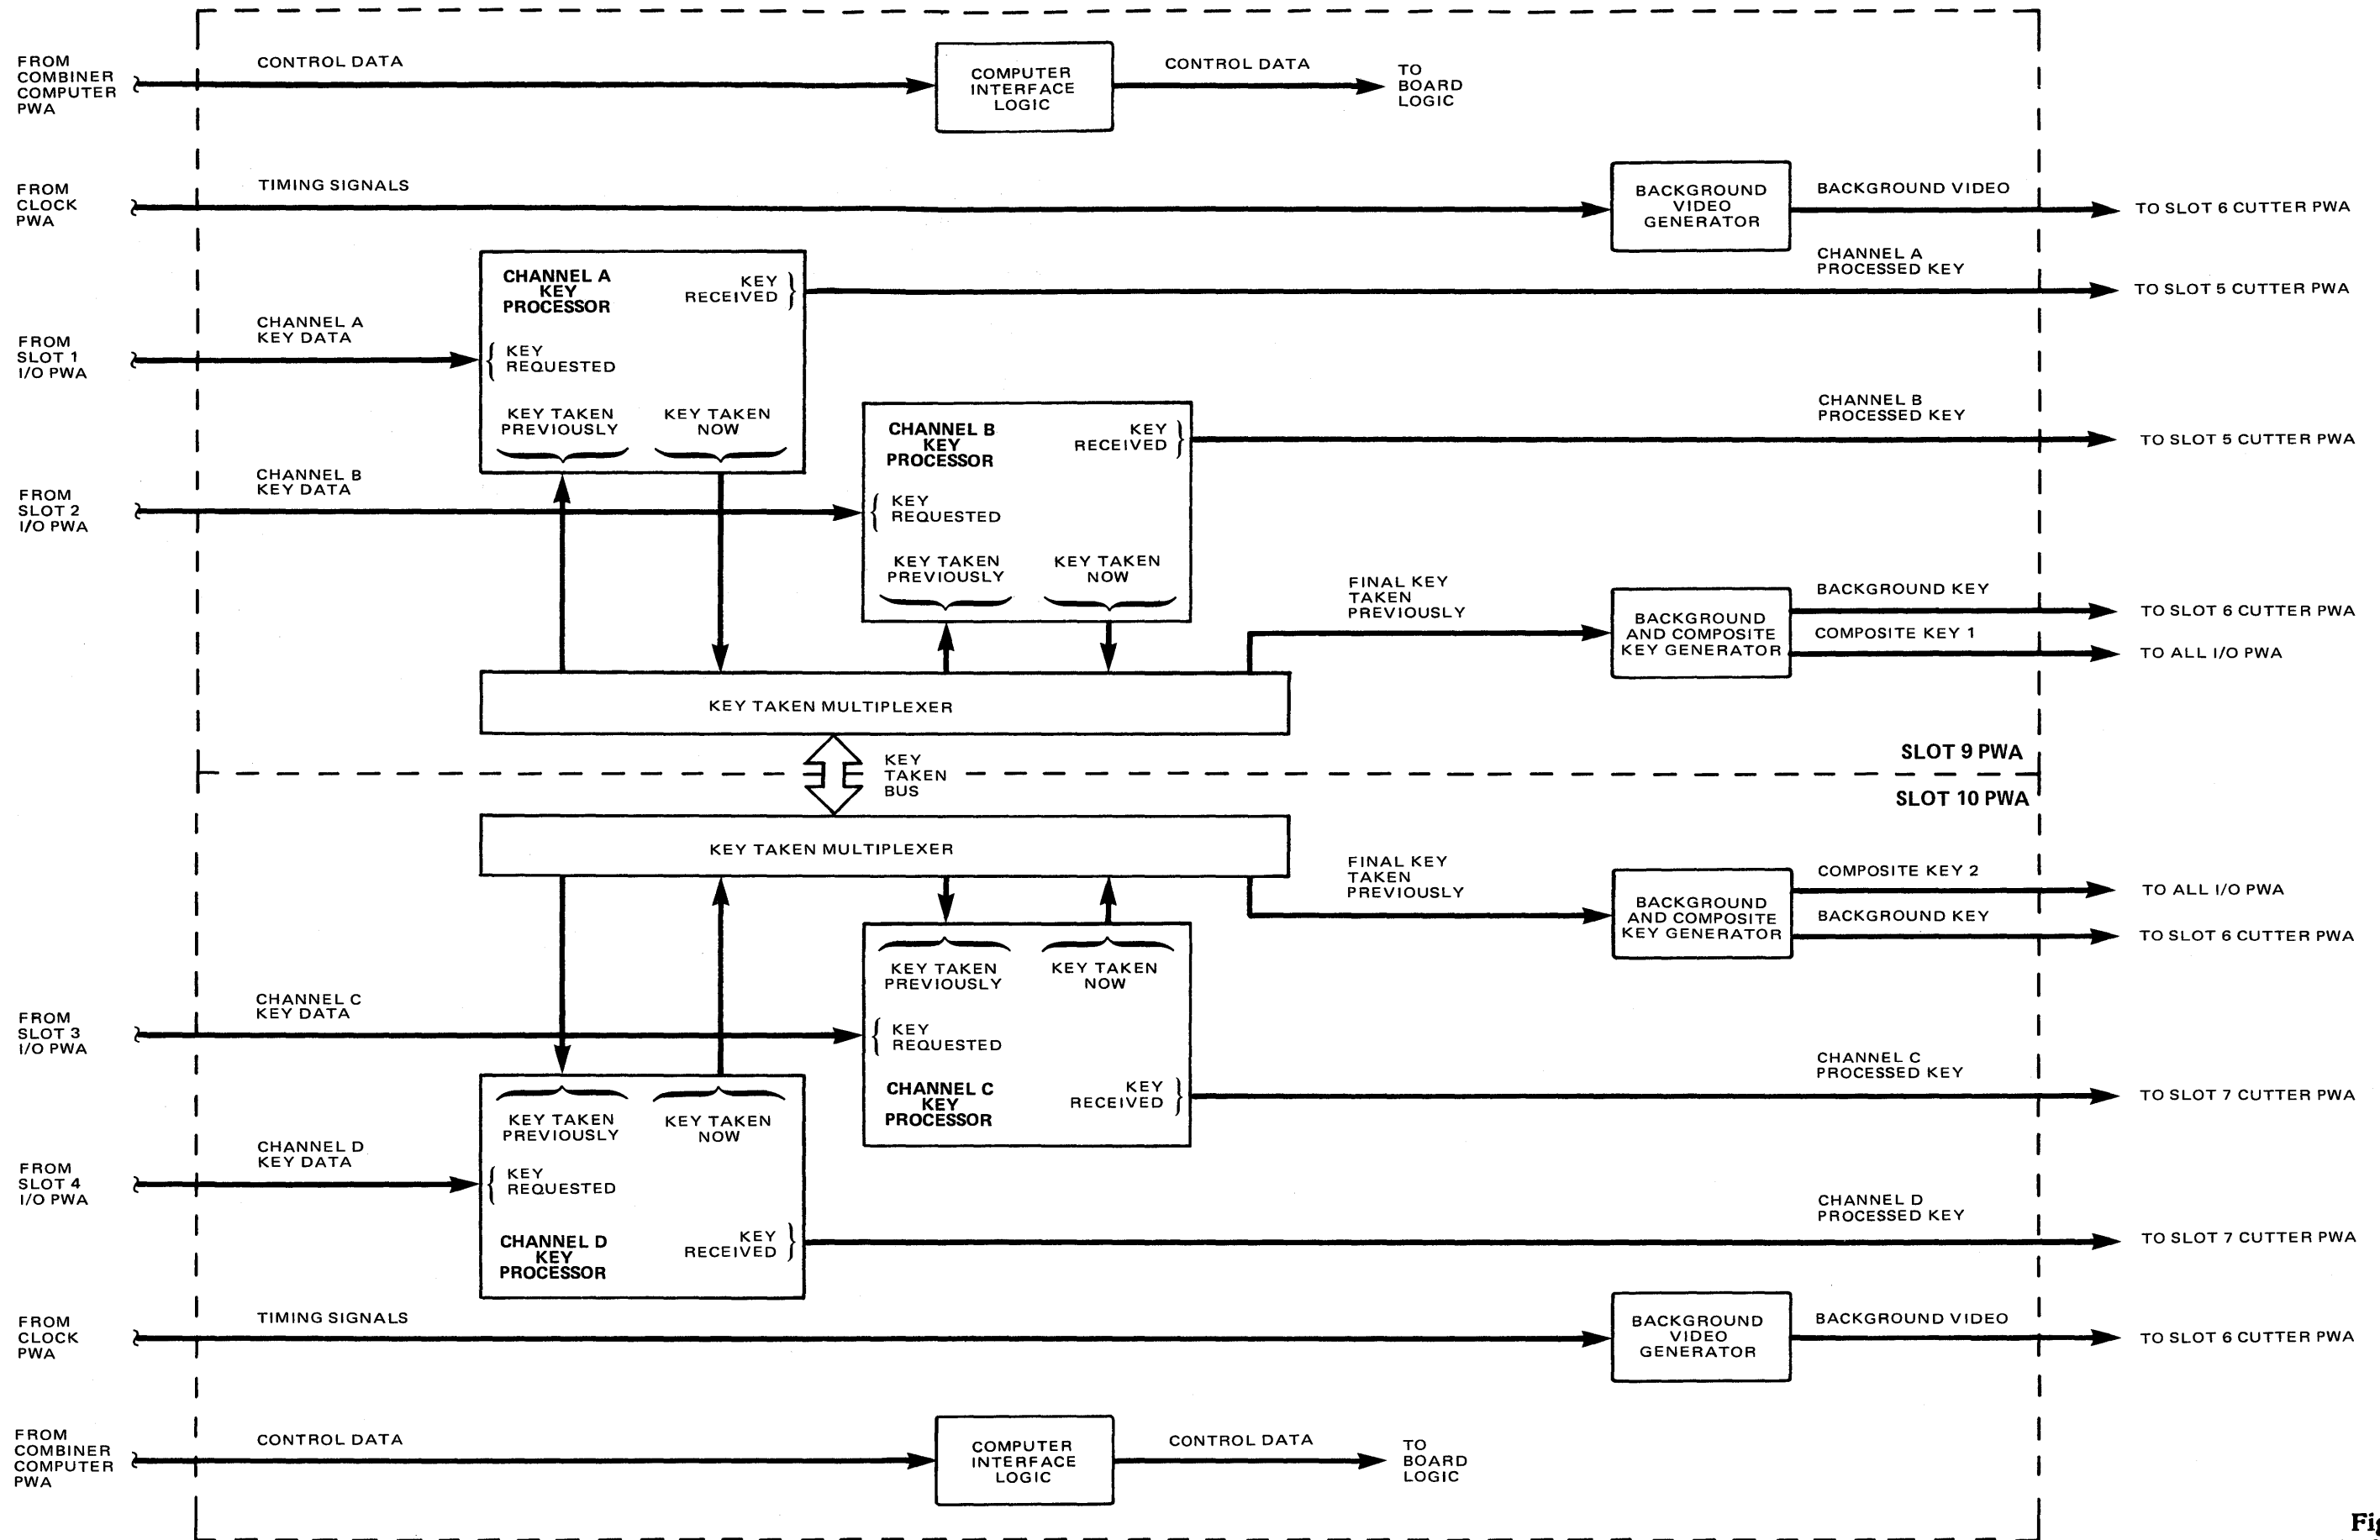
FROM COMBINER COMPUTER PWA

CONTROL DATA

COMPUTER INTERFACE LOGIC

CONTROL DATA

TO BOARD LOGIC

FROM CLOCK PWA

TIMING SIGNALS

BACKGROUND VIDEO GENERATOR

BACKGROUND VIDEO

TO SLOT 6 CUTTER PWA

CHANNEL A KEY PROCESSOR

KEY RECEIVED

CHANNEL A PROCESSED KEY

TO SLOT 5 CUTTER PWA

FROM SLOT 1 I/O PWA

CHANNEL A KEY DATA

KEY REQUESTED

KEY TAKEN PREVIOUSLY

KEY TAKEN NOW

CHANNEL B KEY PROCESSOR

KEY RECEIVED

CHANNEL B PROCESSED KEY

TO SLOT 5 CUTTER PWA

FROM SLOT 2 I/O PWA

CHANNEL B KEY DATA

KEY REQUESTED

KEY TAKEN PREVIOUSLY

KEY TAKEN NOW

FINAL KEY TAKEN PREVIOUSLY

BACKGROUND AND COMPOSITE KEY GENERATOR

BACKGROUND KEY

TO SLOT 6 CUTTER PWA

COMPOSITE KEY 1

TO ALL I/O PWA

KEY TAKEN MULTIPLEXER

SLOT 9 PWA

KEY TAKEN BUS

SLOT 10 PWA

KEY TAKEN MULTIPLEXER

FINAL KEY TAKEN PREVIOUSLY

BACKGROUND AND COMPOSITE KEY GENERATOR

COMPOSITE KEY 2

TO ALL I/O PWA

BACKGROUND KEY

TO SLOT 6 CUTTER PWA

KEY TAKEN PREVIOUSLY

KEY TAKEN NOW

FROM SLOT 3 I/O PWA

CHANNEL C KEY DATA

KEY REQUESTED

CHANNEL C KEY PROCESSOR

KEY RECEIVED

CHANNEL C PROCESSED KEY

TO SLOT 7 CUTTER PWA

KEY TAKEN PREVIOUSLY

KEY TAKEN NOW

FROM SLOT 4 I/O PWA

CHANNEL D KEY DATA

KEY REQUESTED

CHANNEL D KEY PROCESSOR

KEY RECEIVED

CHANNEL D PROCESSED KEY

TO SLOT 7 CUTTER PWA

FROM CLOCK PWA

TIMING SIGNALS

BACKGROUND VIDEO GENERATOR

BACKGROUND VIDEO

TO SLOT 6 CUTTER PWA

FROM COMBINER COMPUTER PWA

CONTROL DATA

COMPUTER INTERFACE LOGIC

CONTROL DATA

TO BOARD LOGIC

Fi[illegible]